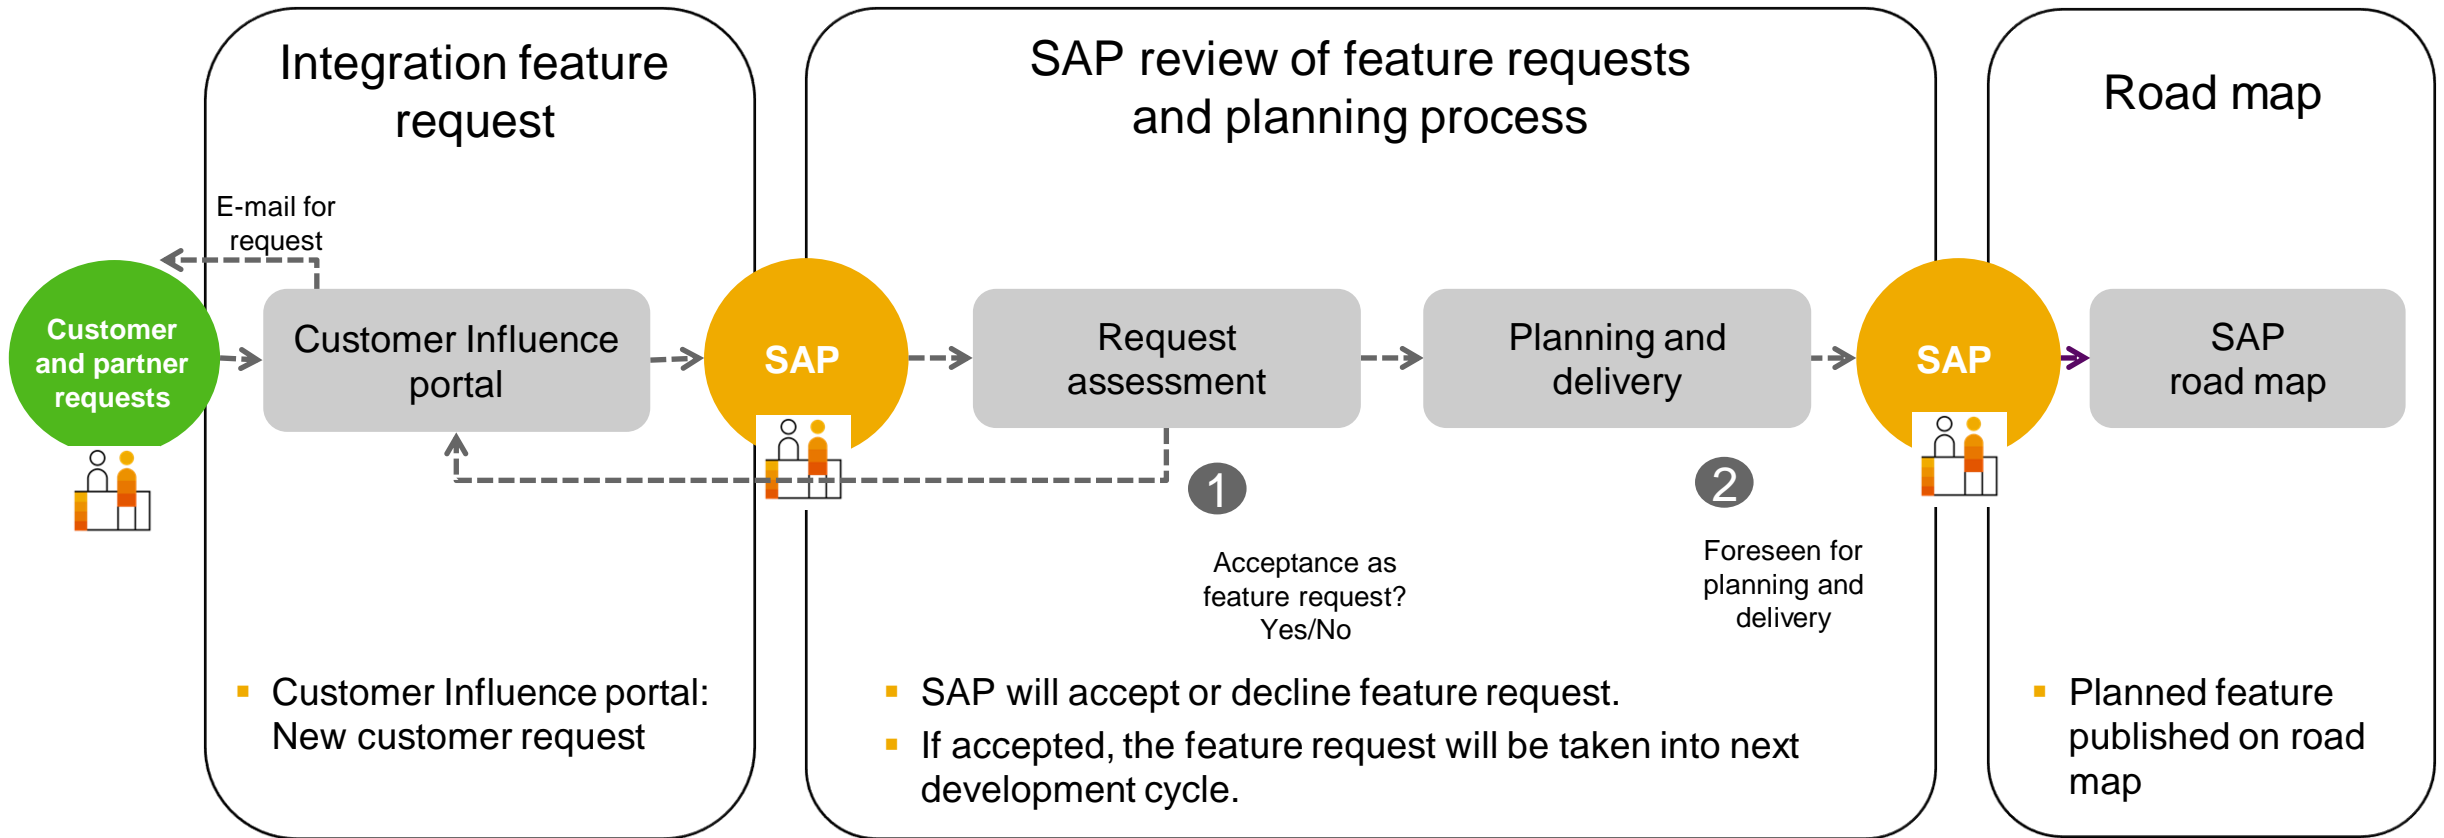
Integration feature request

SAP review of feature requests and planning process

Road map

E-mail for request

Customer and partner requests

Customer Influence portal

SAP

Request assessment

Planning and delivery

SAP

SAP road map

1

2

Acceptance as feature request? Yes/No

Foreseen for planning and delivery

▪ Customer Influence portal: New customer request

▪ SAP will accept or decline feature request.

▪ If accepted, the feature request will be taken into next development cycle.

▪ Planned feature published on road map